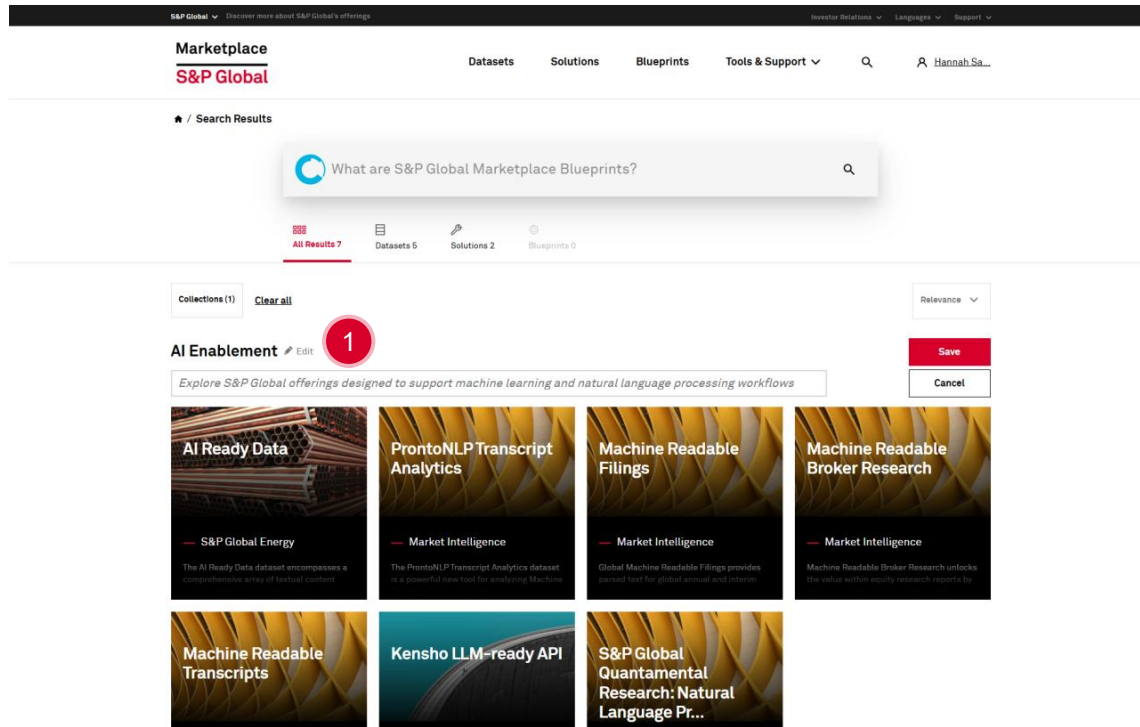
S&P Global ∨ Discover more about S&P Global's offerings

Investor Relations ∨ Languages ∨ Support ∨

Marketplace
S&P Global

Datasets Solutions Blueprints Tools & Support ∨

Hannah Sa...

/ Search Results

What are S&P Global Marketplace Blueprints?

All Results 7 Datasets 5 Solutions 2 Blueprints 0

Collections (1) Clear all

Relevance ∨

AI Enablement Edit 1

Save

Cancel

Explore S&P Global offerings designed to support machine learning and natural language processing workflows

AI Ready Data
— S&P Global Energy
The AI Ready Data dataset encompasses a comprehensive array of textual content

ProntoNLP Transcript Analytics
— Market Intelligence
The ProntoNLP Transcript Analytics dataset is a powerful new tool for analyzing Machine

Machine Readable Filings
— Market Intelligence
Global Machine Readable Filings provides parsed text for global annual and interim

Machine Readable Broker Research
— Market Intelligence
Machine Readable Broker Research unlocks the value within equity research reports by

Machine Readable Transcripts

Kensho LLM-ready API

S&P Global Quantamental Research: Natural Language Pr...